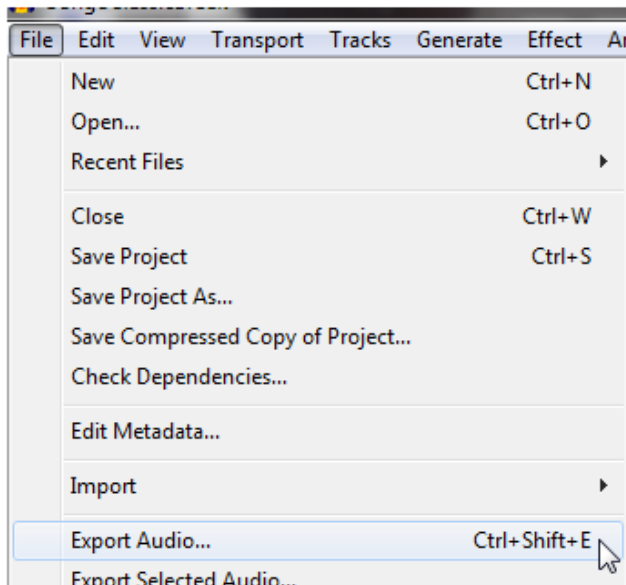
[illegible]

File Edit View Transport Tracks Generate Effect A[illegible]

New Ctrl+N
Open... Ctrl+O
Recent Files

Close Ctrl+W
Save Project Ctrl+S
Save Project As...
Save Compressed Copy of Project...
Check Dependencies...

Edit Metadata...

Import

Export Audio... Ctrl+Shift+E
Export Selected Audio...